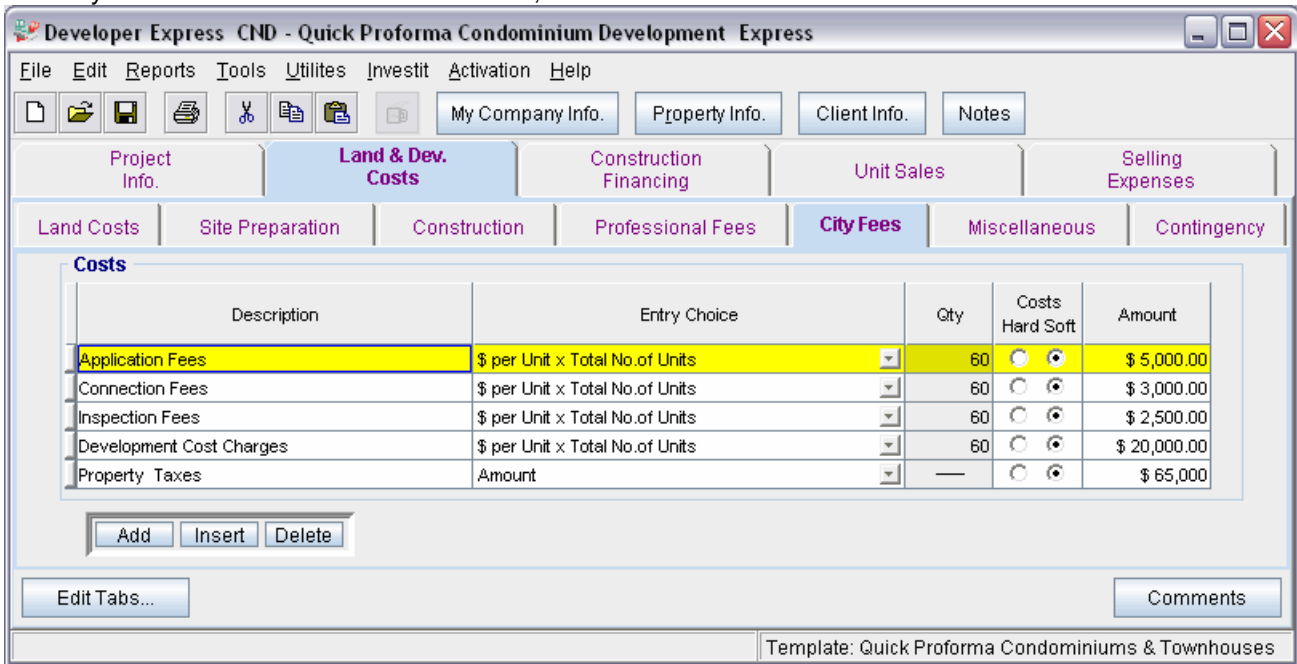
Developer Express CND - Quick Proforma Condominium Development Express

File Edit Reports Tools Utilites Investit Activation Help

My Company Info. Property Info. Client Info. Notes

Project Info. | Land & Dev. Costs | Construction Financing | Unit Sales | Selling Expenses

Land Costs | Site Preparation | Construction | Professional Fees | City Fees | Miscellaneous | Contingency

Costs

| Description | Entry Choice | Qty | Costs Hard Soft | Amount |
|---|---|---|---|---|
| Application Fees | \$ per Unit x Total No.of Units | 60 | | \$ 5,000.00 |
| Connection Fees | \$ per Unit x Total No.of Units | 60 | | \$ 3,000.00 |
| Inspection Fees | \$ per Unit x Total No.of Units | 60 | | \$ 2,500.00 |
| Development Cost Charges | \$ per Unit x Total No.of Units | 60 | | \$ 20,000.00 |
| Property Taxes | Amount | — | | \$ 65,000 |

Add Insert Delete

Edit Tabs... Comments

Template: Quick Proforma Condominiums & Townhouses